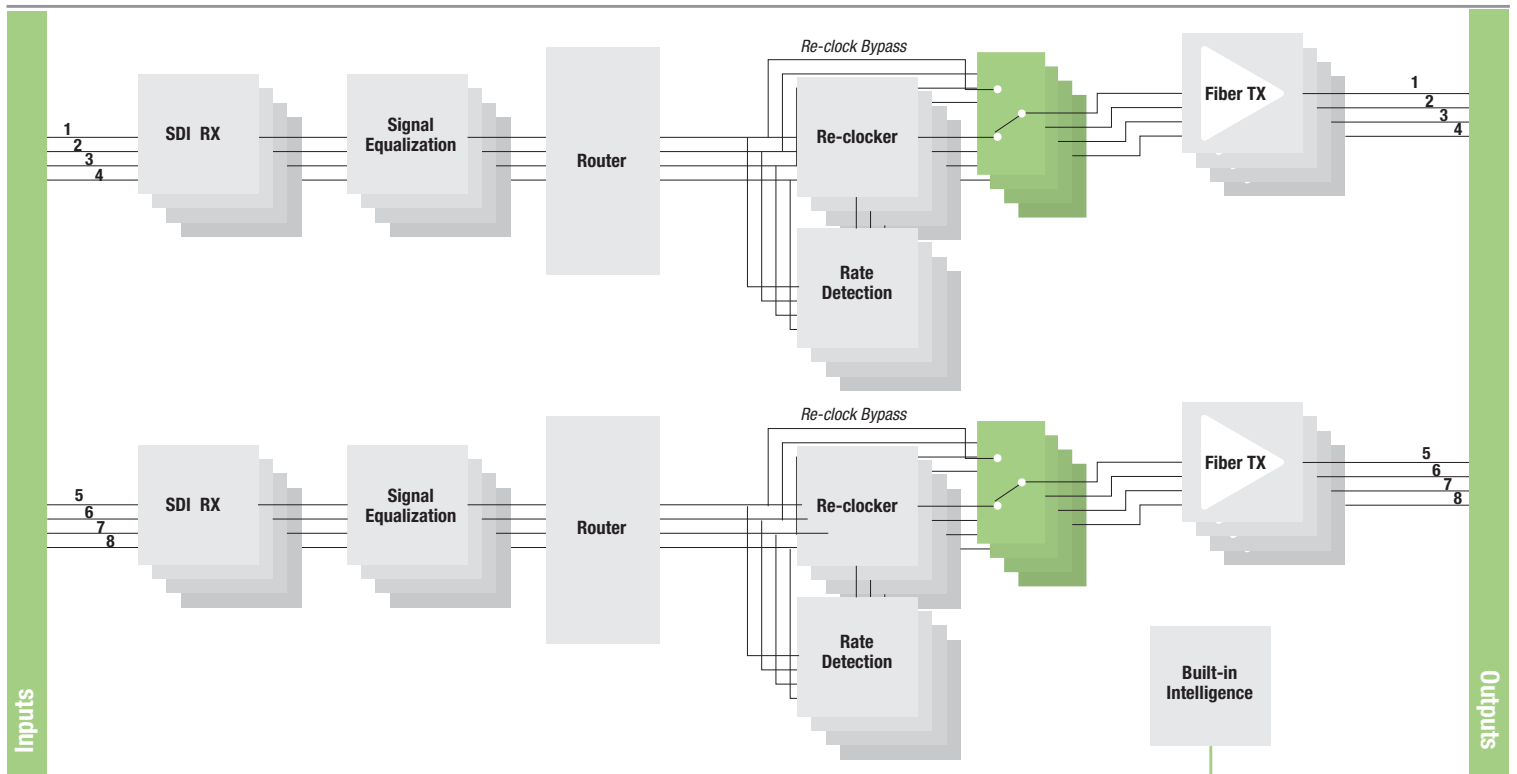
Re-clock Bypass

1
2
3
4

SDI RX

Signal Equalization

Router

Re-clocker

Rate Detection

Fiber TX

1
2
3
4

Re-clock Bypass

5
6
7
8

SDI RX

Signal Equalization

Router

Re-clocker

Rate Detection

Fiber TX

5
6
7
8

Built-in Intelligence

Inputs

Outputs